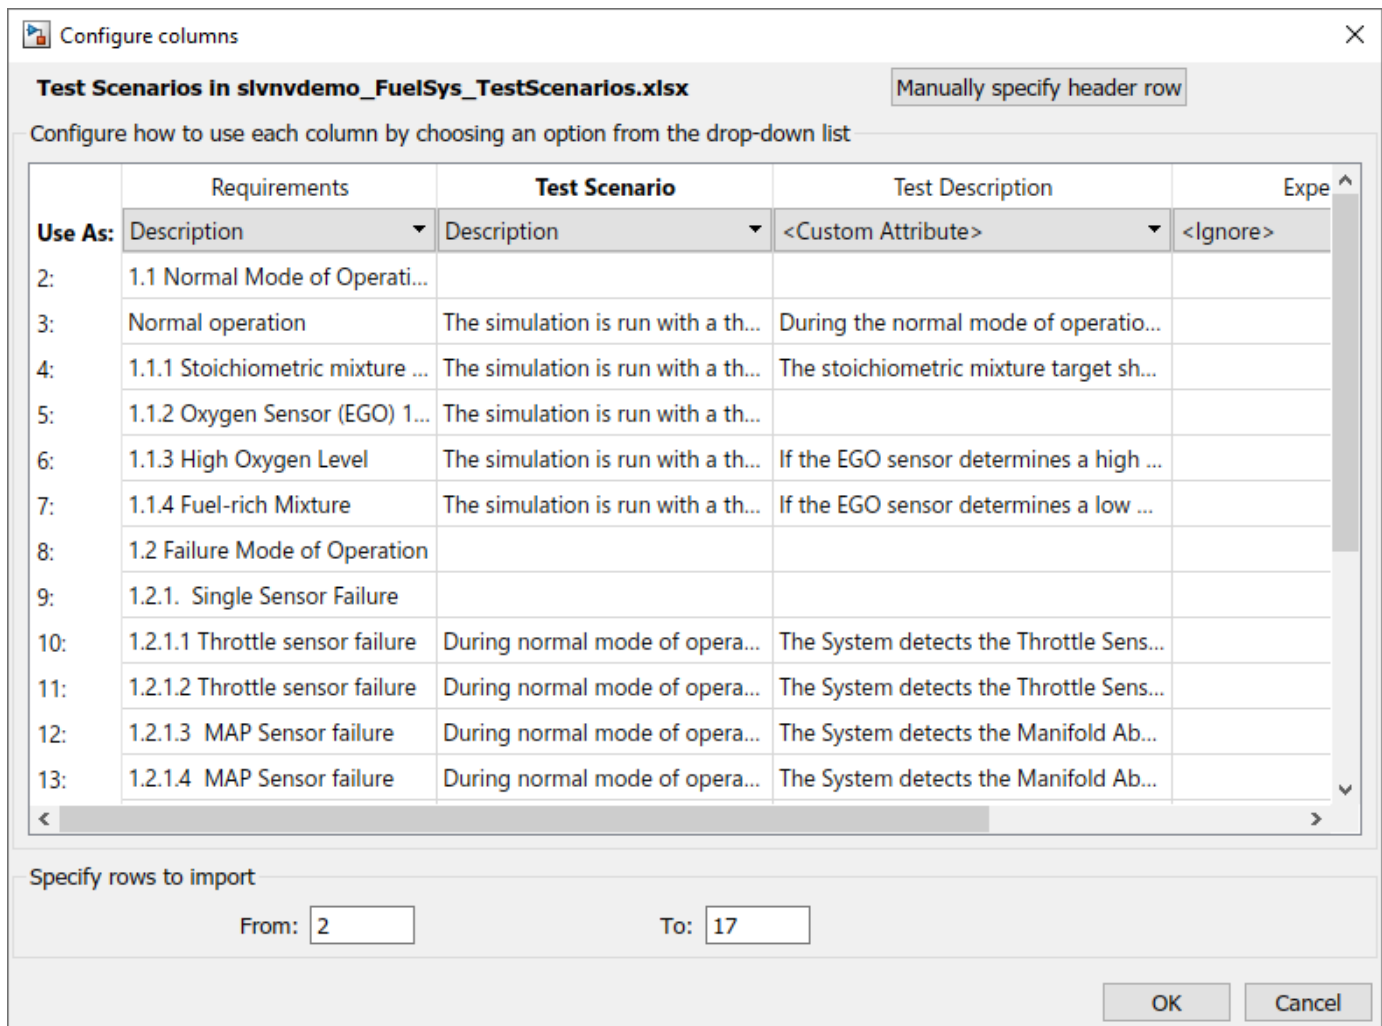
Configure columns

Test Scenarios in slvnvdemo_FuelSys_TestScenarios.xlsx

Manually specify header row

Configure how to use each column by choosing an option from the drop-down list

| | Requirements | Test Scenario | Test Description | Expe |
|---|---|---|---|---|
| Use As: | Description | Description | <Custom Attribute> | <Ignore> |
| 2: | 1.1 Normal Mode of Operati... | | | |
| 3: | Normal operation | The simulation is run with a th... | During the normal mode of operatio... | |
| 4: | 1.1.1 Stoichiometric mixture ... | The simulation is run with a th... | The stoichiometric mixture target sh... | |
| 5: | 1.1.2 Oxygen Sensor (EGO) 1... | The simulation is run with a th... | | |
| 6: | 1.1.3 High Oxygen Level | The simulation is run with a th... | If the EGO sensor determines a high ... | |
| 7: | 1.1.4 Fuel-rich Mixture | The simulation is run with a th... | If the EGO sensor determines a low ... | |
| 8: | 1.2 Failure Mode of Operation | | | |
| 9: | 1.2.1. Single Sensor Failure | | | |
| 10: | 1.2.1.1 Throttle sensor failure | During normal mode of opera... | The System detects the Throttle Sens... | |
| 11: | 1.2.1.2 Throttle sensor failure | During normal mode of opera... | The System detects the Throttle Sens... | |
| 12: | 1.2.1.3 MAP Sensor failure | During normal mode of opera... | The System detects the Manifold Ab... | |
| 13: | 1.2.1.4 MAP Sensor failure | During normal mode of opera... | The System detects the Manifold Ab... | |

Specify rows to import

From: 2

To: 17

OK

Cancel